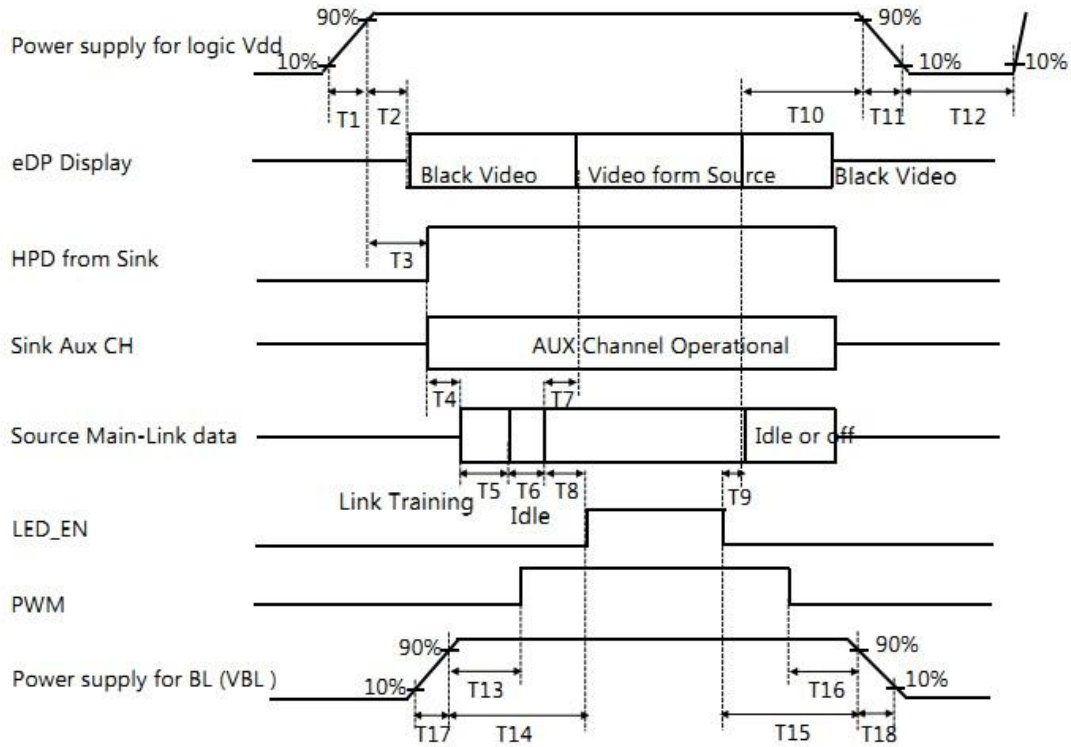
Power supply for logic Vdd
90%
10%
90%
10%
10%
T1
T2
T10
T11
T12

eDP Display
Black Video
Video form Source
Black Video

HPD from Sink
T3

Sink Aux CH
AUX Channel Operational

T4
T7

Source Main-Link data
Idle or off
T5
T6
T8
T9
Link Training
Idle

LED_EN

PWM

Power supply for BL (VBL )
90%
10%
90%
10%
T13
T16
T17
T14
T15
T18